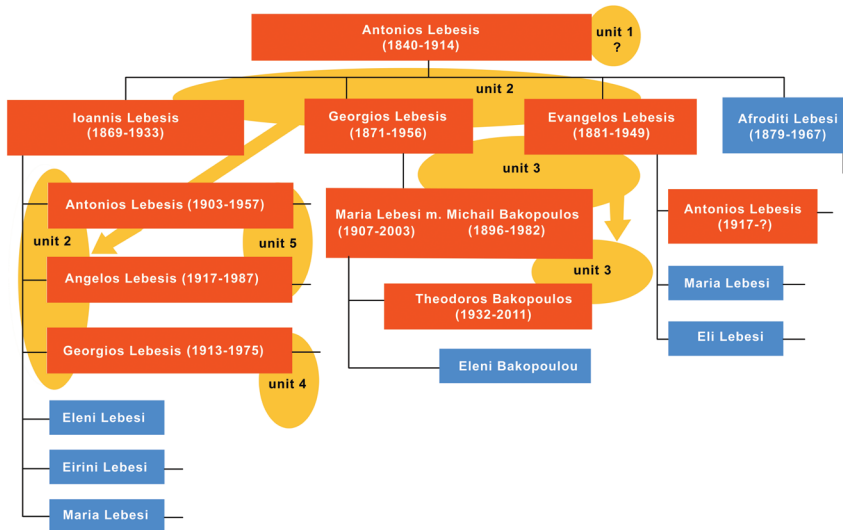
Antonios Lebesis
(1840-1914)

unit 1
?

unit 2

Ioannis Lebesis
(1869-1933)

Georgios Lebesis
(1871-1956)

Evangelos Lebesis
(1881-1949)

Afroditi Lebesi
(1879-1967)

unit 3

Antonios Lebesis (1903-1957)

Maria Lebesi m. Michail Bakopoulos
(1907-2003) (1896-1982)

Antonios Lebesis
(1917-?)

unit 2

unit 5

Angelos Lebesis (1917-1987)

unit 3

Maria Lebesi

Theodoros Bakopoulos
(1932-2011)

Eli Lebesi

Georgios Lebesis (1913-1975)

unit 4

Eleni Bakopoulou

Eleni Lebesi

Eirini Lebesi

Maria Lebesi